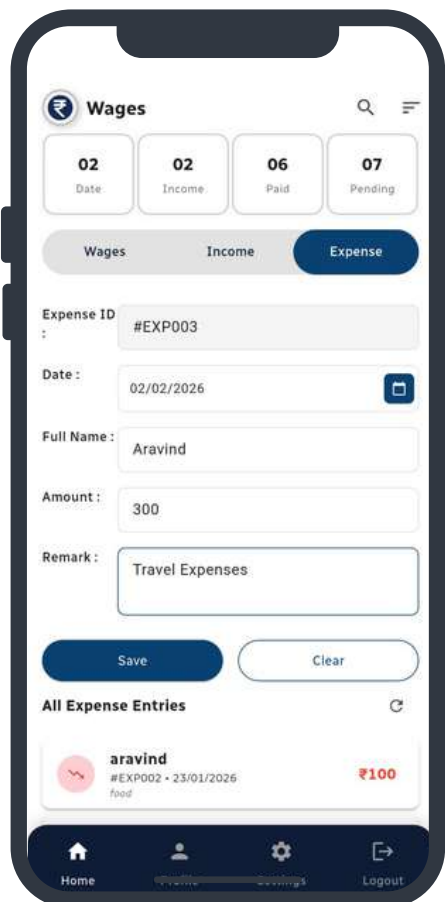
Wages

02
Date

02
Income

06
Paid

07
Pending

Wages | Income | Expense

Expense ID :
#EXP003

Date :
02/02/2026

Full Name :
Aravind

Amount :
300

Remark :
Travel Expenses

Save
Clear

All Expense Entries

aravind
#EXP002 • 23/01/2026
food
₹100

Home
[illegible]
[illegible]
Logout